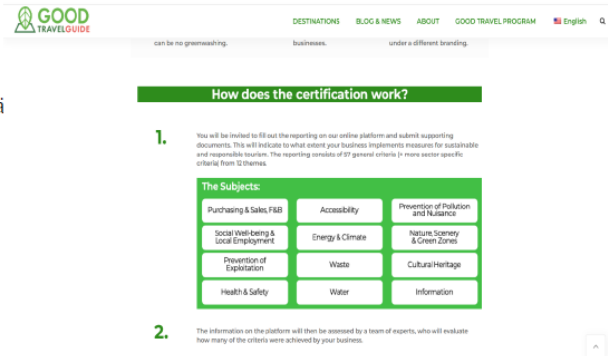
GOOD TRAVELGUIDE

DESTINATIONS BLOG & NEWS ABOUT GOOD TRAVEL PROGRAM English

can be no greenwashing. businesses. under a different branding.

à

How does the certification work?

1. You will be invited to fill out the reporting on our online platform and submit supporting documents. This will indicate to what extent your business implements measures for sustainable and responsible tourism. The reporting consists of 57 general criteria (+ more sector specific criteria) from 12 themes.

The Subjects:

| | | |
|---|---|---|
| Purchasing & Sales, F&B | Accessibility | Prevention of Pollution and Nuisance |
| Social Well-being & Local Employment | Energy & Climate | Nature, Scenery & Green Zones |
| Prevention of Exploitation | Waste | Cultural Heritage |
| Health & Safety | Water | Information |

2. The information on the platform will then be assessed by a team of experts, who will evaluate how many of the criteria were achieved by your business.